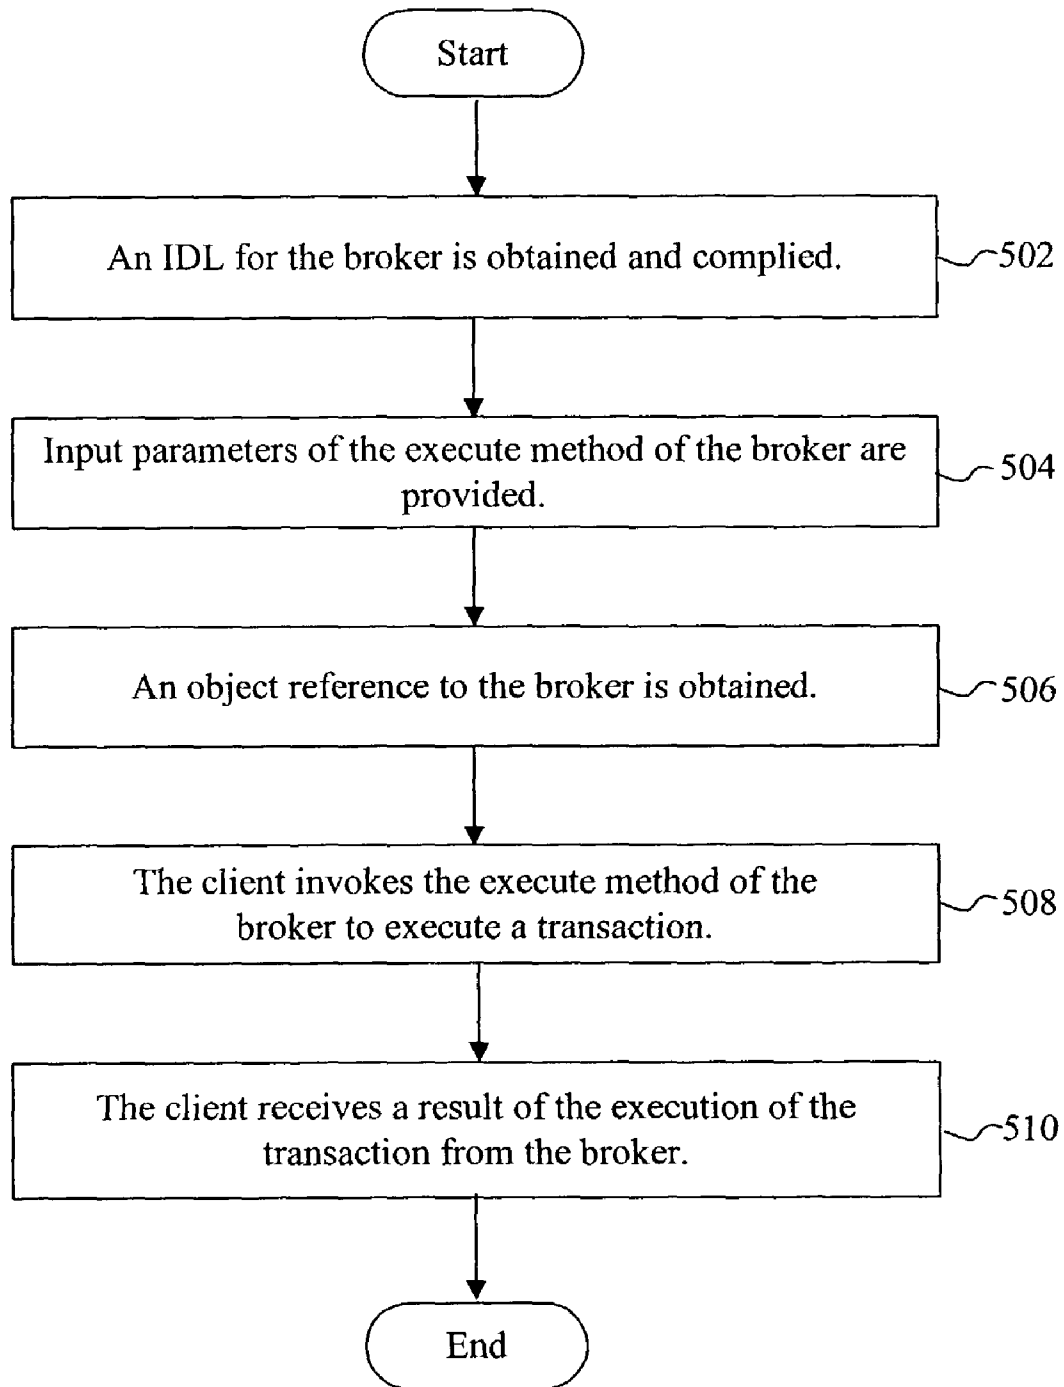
Start

An IDL for the broker is obtained and complied.

502

Input parameters of the execute method of the broker are provided.

504

An object reference to the broker is obtained.

506

The client invokes the execute method of the broker to execute a transaction.

508

The client receives a result of the execution of the transaction from the broker.

510

End